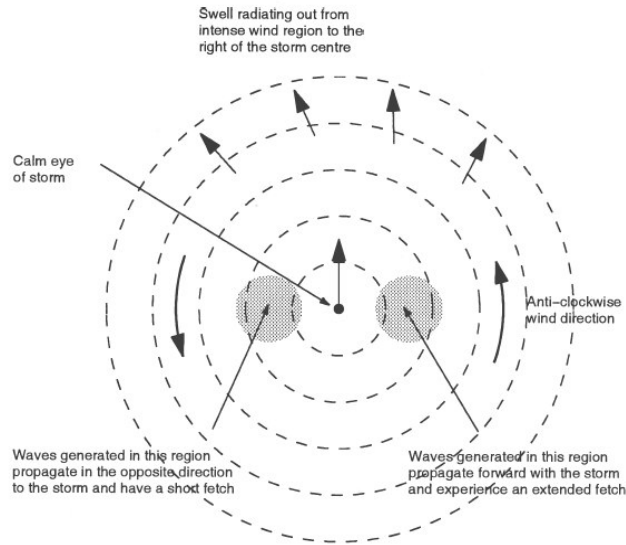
Swell radiating out from intense wind region to the right of the storm centre

Calm eye of storm

Anti-clockwise wind direction

Waves generated in this region propagate in the opposite direction to the storm and have a short fetch

Waves generated in this region propagate forward with the storm and experience an extended fetch